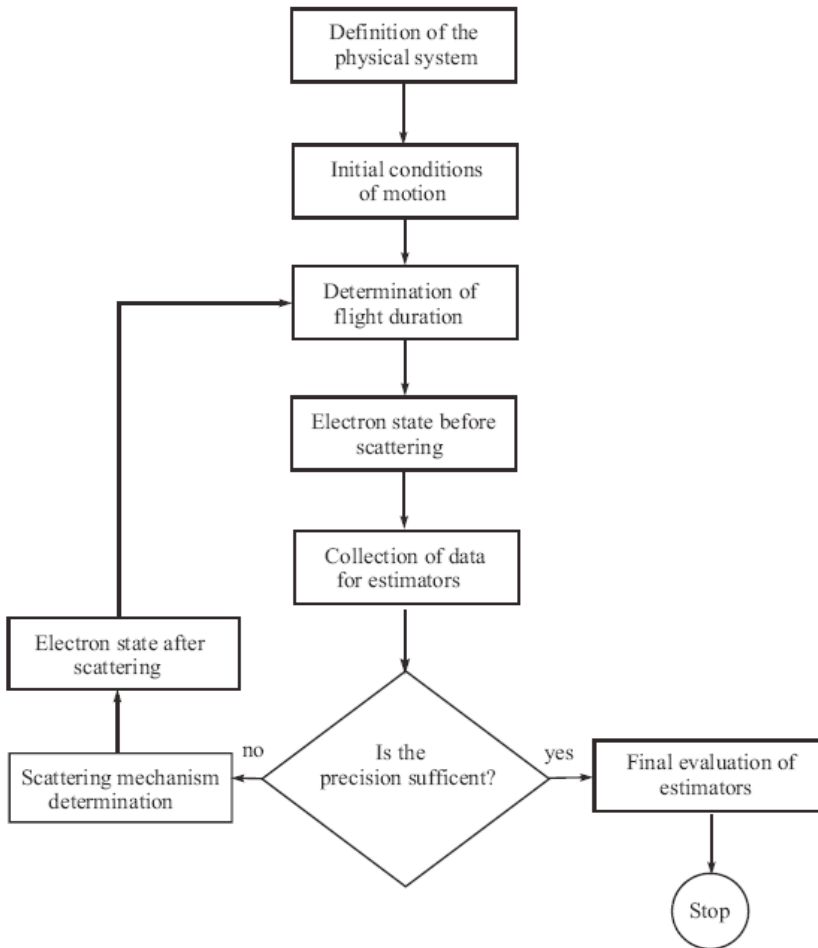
Definition of the physical system

Initial conditions of motion

Determination of flight duration

Electron state before scattering

Collection of data for estimators

Is the precision sufficent?

no

yes

Scattering mechanism determination

Electron state after scattering

Final evaluation of estimators

Stop